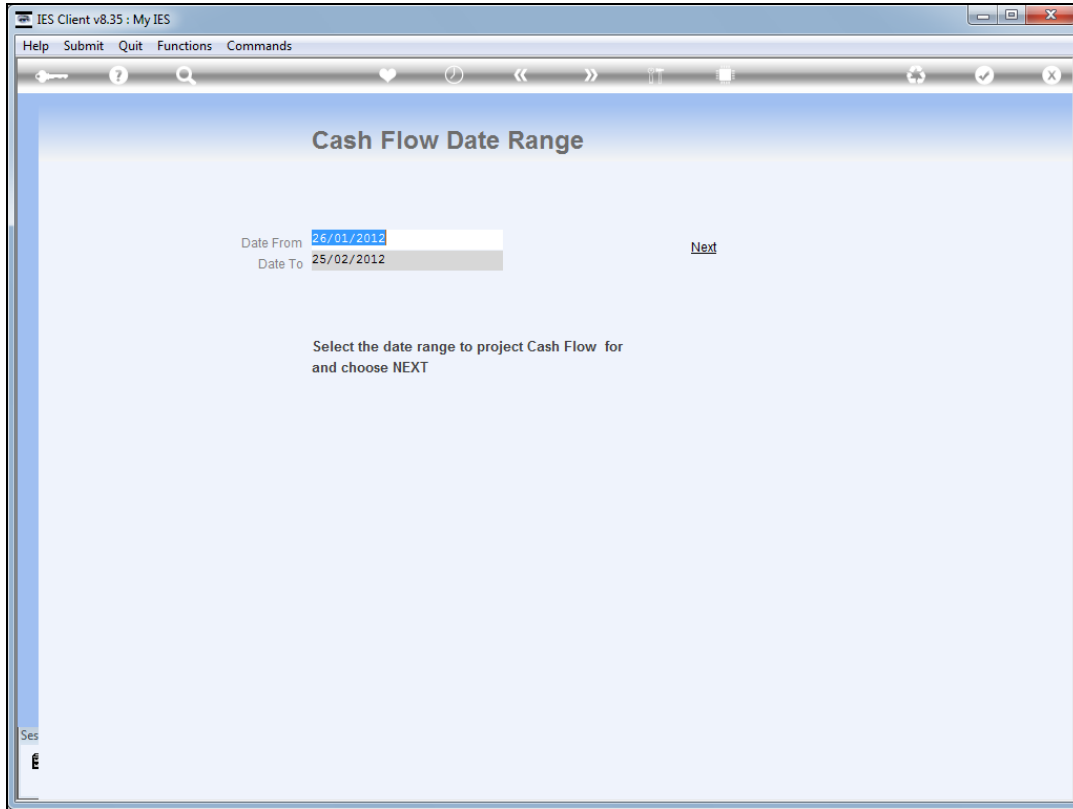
IES Client v8.35 : My IES

Help Submit Quit Functions Commands

Cash Flow Date Range

Date From 26/01/2012
Date To 25/02/2012

Next

Select the date range to project Cash Flow for and choose NEXT

Ses